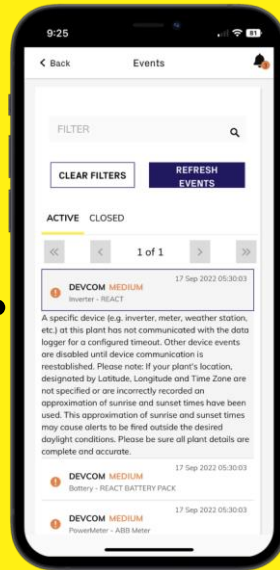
9:25

Back

Events

FILTER

CLEAR FILTERS

REFRESH EVENTS

ACTIVE CLOSED

«

‹

1 of 1

›

»

DEVCOM MEDIUM
Inverter - REACT
17 Sep 2022 05:30:03

A specific device (e.g. inverter, meter, weather station, etc.) at this plant has not communicated with the data logger for a configured timeout. Other device events are disabled until device communication is reestablished. Please note: If your plant's location, designated by Latitude, Longitude and Time Zone are not specified or are incorrectly recorded an approximation of sunrise and sunset times have been used. This approximation of sunrise and sunset times may cause alerts to be fired outside the desired daylight conditions. Please be sure all plant details are complete and accurate.

DEVCOM MEDIUM
Battery - REACT BATTERY PACK
17 Sep 2022 05:30:03

DEVCOM MEDIUM
PowerMeter - ABB Meter
17 Sep 2022 05:30:03